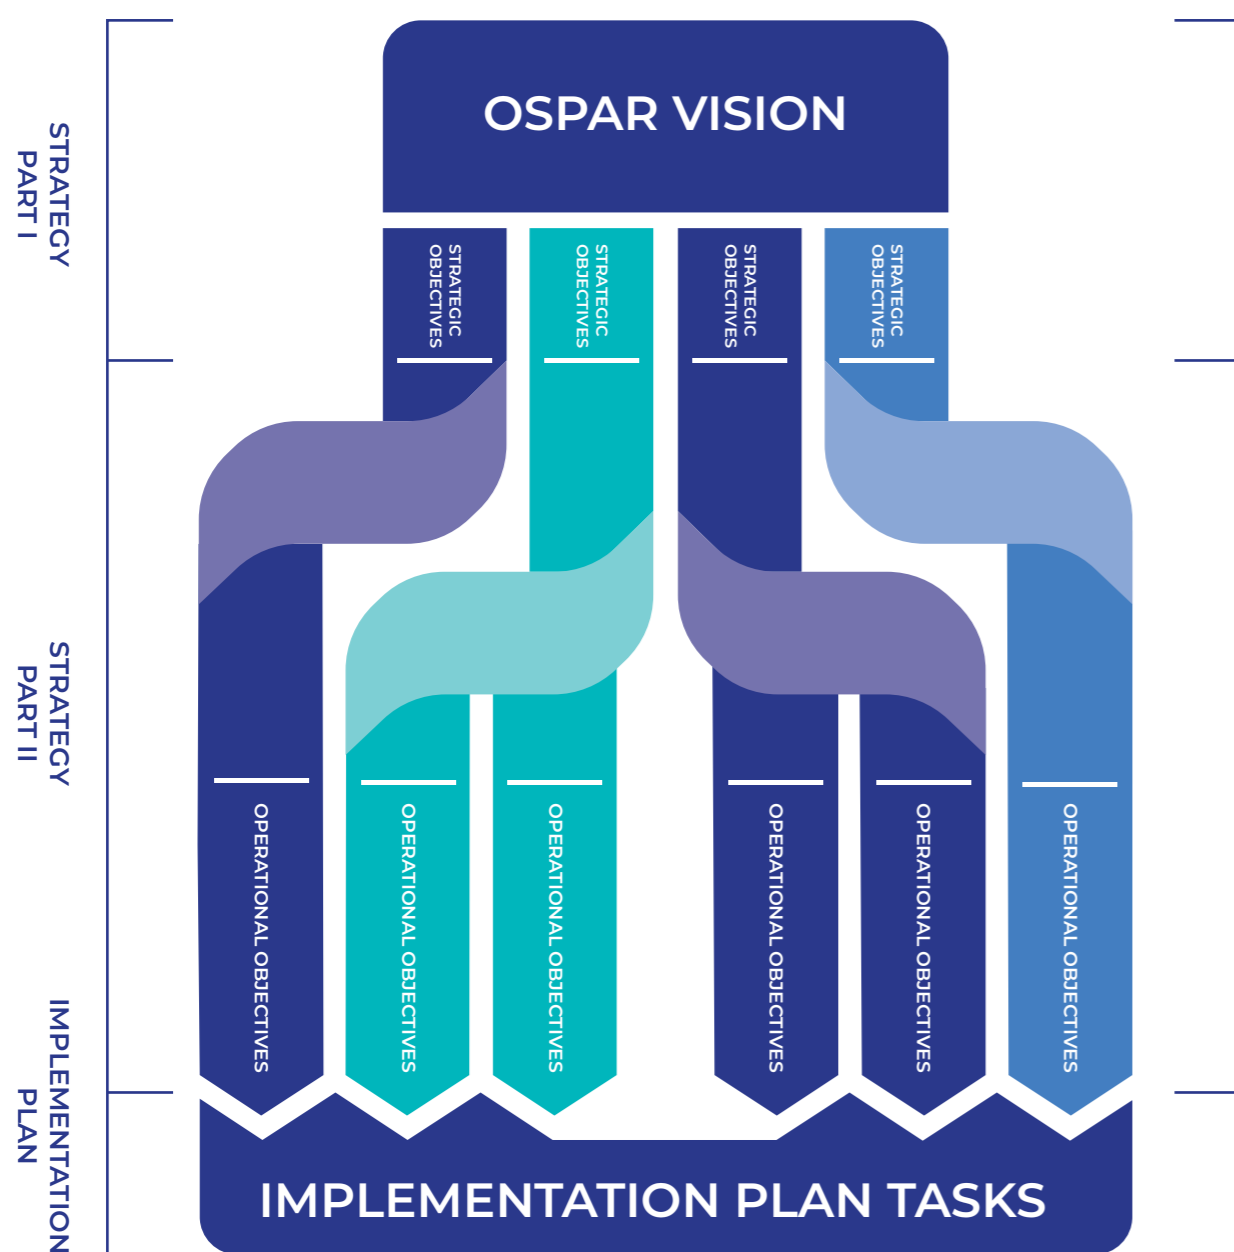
STRATEGY PART I

STRATEGY PART II

IMPLEMENTATION PLAN

OSPAR VISION

STRATEGIC OBJECTIVES

STRATEGIC OBJECTIVES

STRATEGIC OBJECTIVES

STRATEGIC OBJECTIVES

OPERATIONAL OBJECTIVES

OPERATIONAL OBJECTIVES

OPERATIONAL OBJECTIVES

OPERATIONAL OBJECTIVES

OPERATIONAL OBJECTIVES

OPERATIONAL OBJECTIVES

IMPLEMENTATION PLAN TASKS